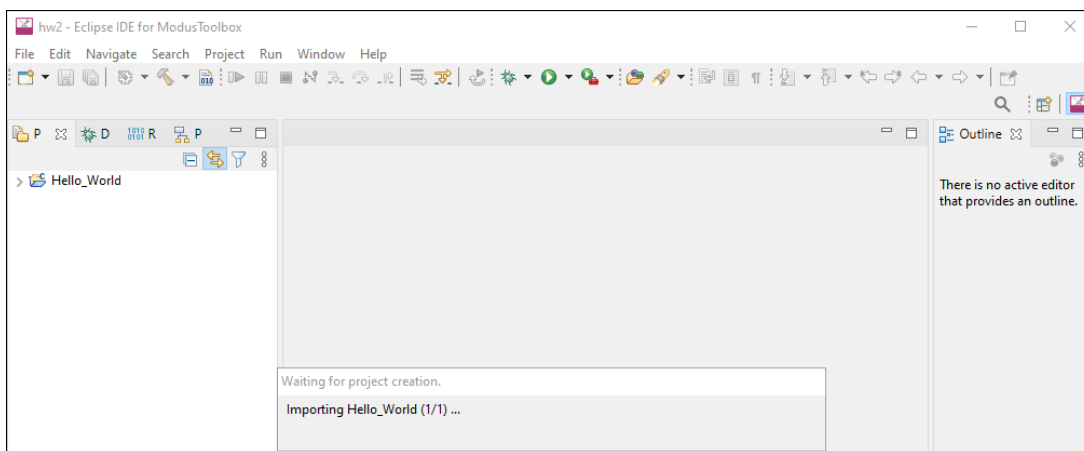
hw2 - Eclipse IDE for ModusToolbox

File Edit Navigate Search Project Run Window Help

P D R P

Hello_World

Outline

There is no active editor that provides an outline.

Waiting for project creation.

Importing Hello_World (1/1) ...